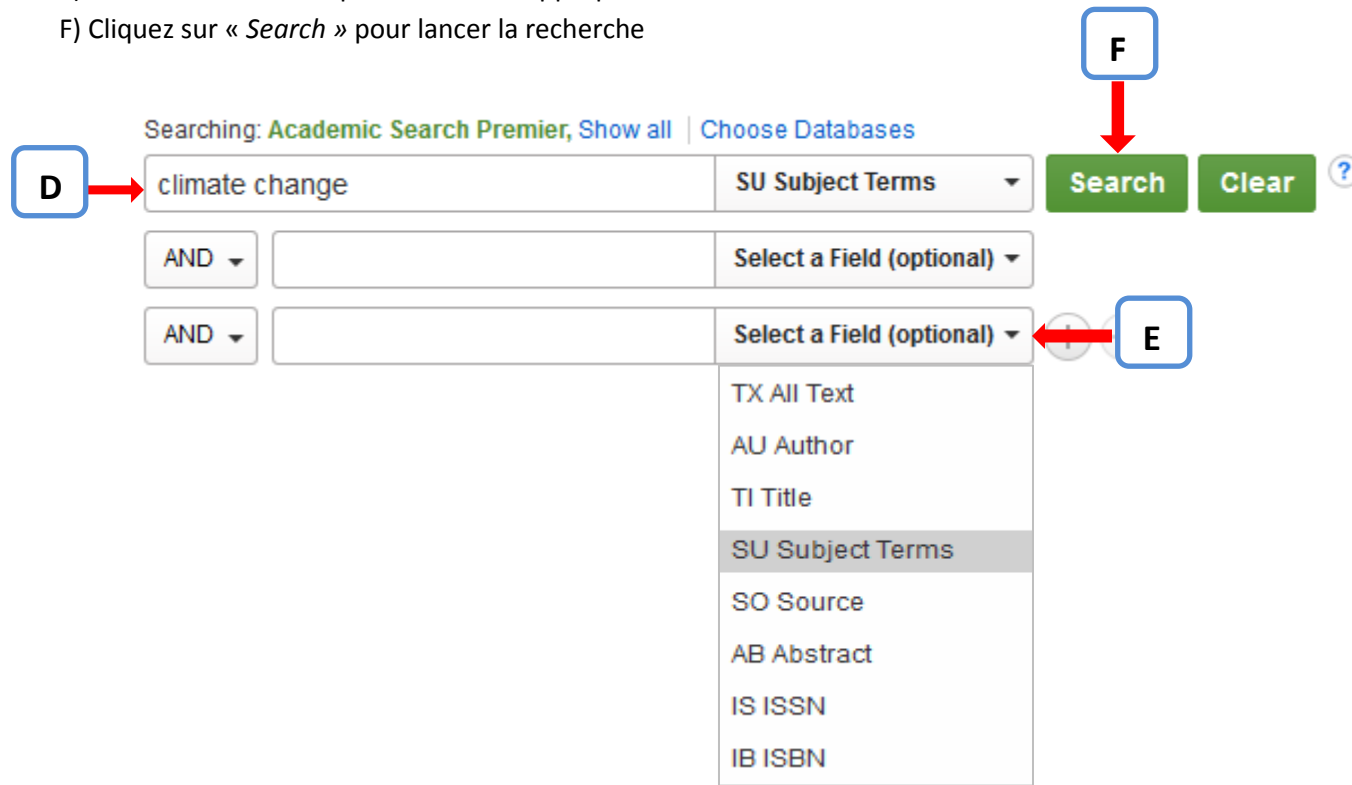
F) Cliquez sur « *Search* » pour lancer la recherche

F

Searching: Academic Search Premier, Show all | Choose Databases

D

climate change

SU Subject Terms

Search

Clear

?

AND

Select a Field (optional)

AND

Select a Field (optional)

E

TX All Text

AU Author

TI Title

SU Subject Terms

SO Source

AB Abstract

IS ISSN

IB ISBN